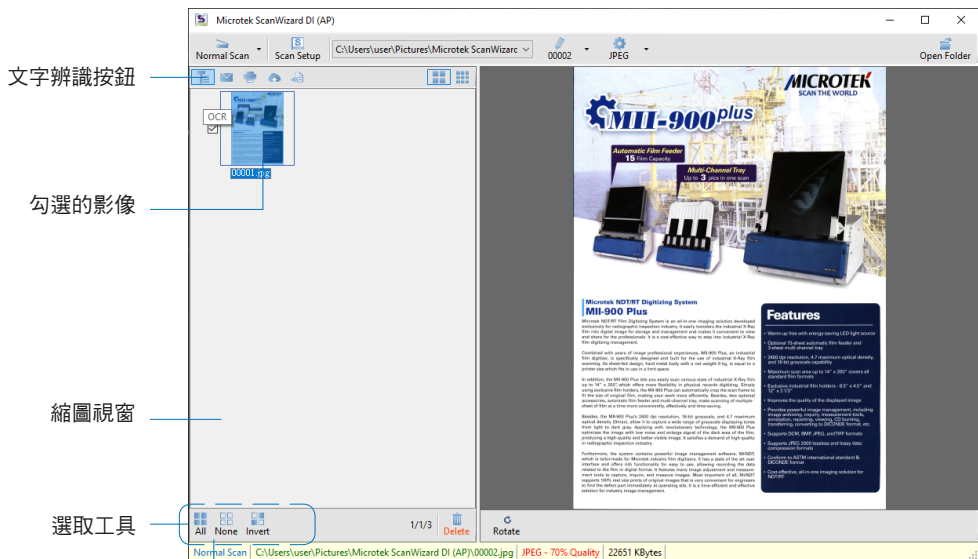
文字辨識按鈕

勾選的影像

縮圖視窗

選取工具

Microtek ScanWizard DI (AP)

Normal Scan

Scan Setup

C:\Users\user\Pictures\Microtek ScanWizarc

00002

JPEG

Open Folder

OCR

00001.jpg

MICROTEK

SCAN THE WORLD

MII-900plus

Automatic Film Feeder

15 Film Capacity

Multi-Channel Tray

Up to 3 pics in one scan

Microtek NDT/RT Digitizing System

MII-900 Plus

Features

All

None

Invert

1/1/3

Delete

Rotate

Normal Scan

C:\Users\user\Pictures\Microtek ScanWizard DI (AP)\00002.jpg

JPEG - 70% Quality

22651 KBytes